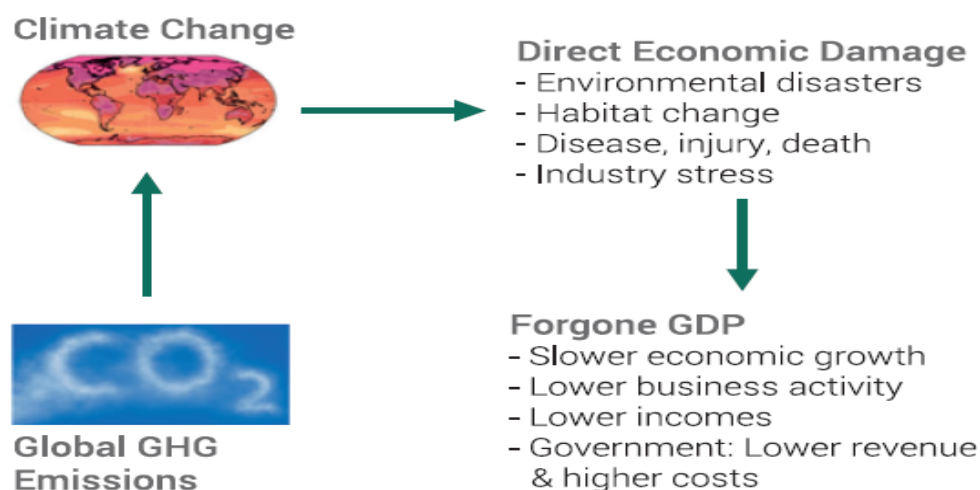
Climate Change

Direct Economic Damage
- Environmental disasters
- Habitat change
- Disease, injury, death
- Industry stress

$CO_2$

Global GHG Emissions

Forgone GDP
- Slower economic growth
- Lower business activity
- Lower incomes
- Government: Lower revenue & higher costs